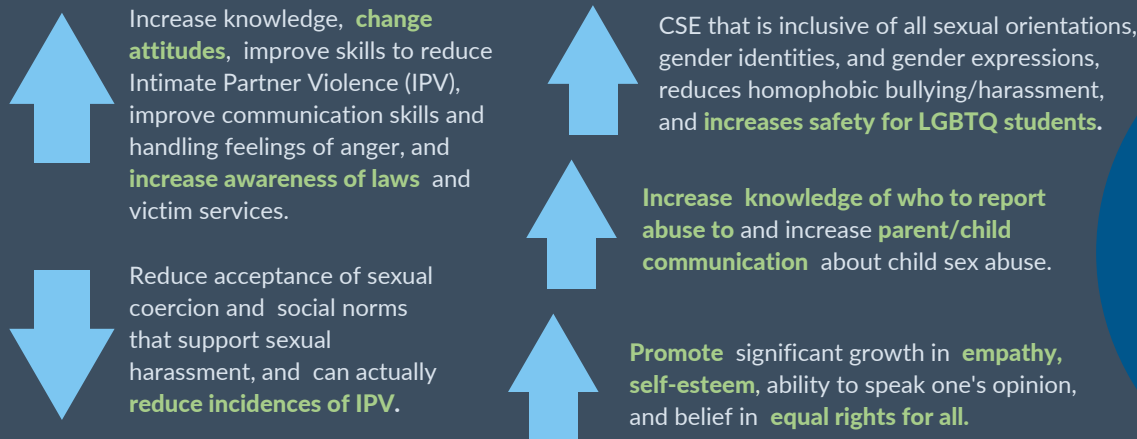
Increase knowledge, change attitudes, improve skills to reduce Intimate Partner Violence (IPV), improve communication skills and handling feelings of anger, and increase awareness of laws and victim services.

Reduce acceptance of sexual coercion and social norms that support sexual harassment, and can actually reduce incidences of IPV.

CSE that is inclusive of all sexual orientations, gender identities, and gender expressions, reduces homophobic bullying/harassment, and increases safety for LGBTQ students.

Increase knowledge of who to report abuse to and increase parent/child communication about child sex abuse.

Promote significant growth in empathy, self-esteem, ability to speak one's opinion, and belief in equal rights for all.